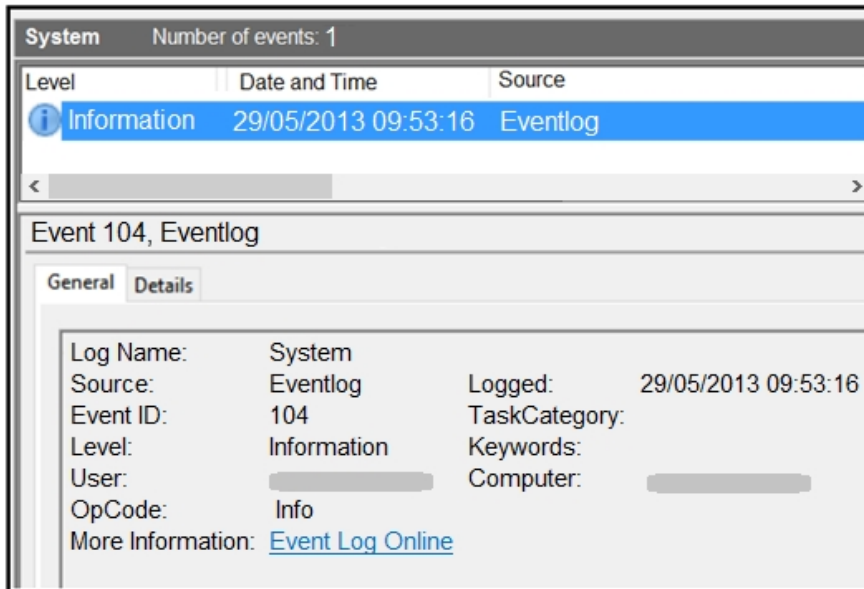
System Number of events: 1

| Level | Date and Time | Source |
|---|---|---|
| Information | 29/05/2013 09:53:16 | Eventlog |

Event 104, Eventlog

General Details

Log Name: System
Source: Eventlog
Logged: 29/05/2013 09:53:16
Event ID: 104
TaskCategory:
Level: Information
Keywords:
User:
Computer:
OpCode: Info
More Information: Event Log Online